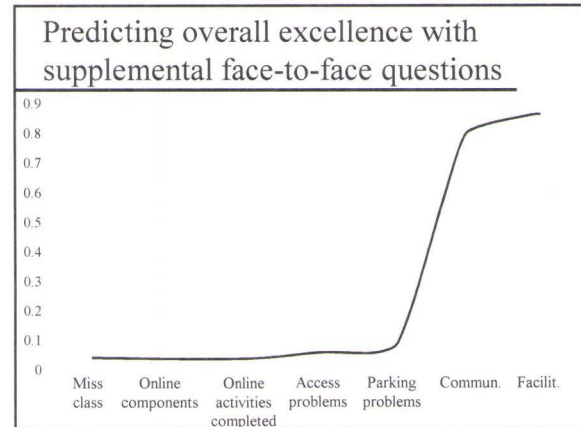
Predicting overall excellence with supplemental face-to-face questions

0.9
0.8
0.7
0.6
0.5
0.4
0.3
0.2
0.1
0

Miss class
Online components
Online activities completed
Access problems
Parking problems
Commun.
Facilit.